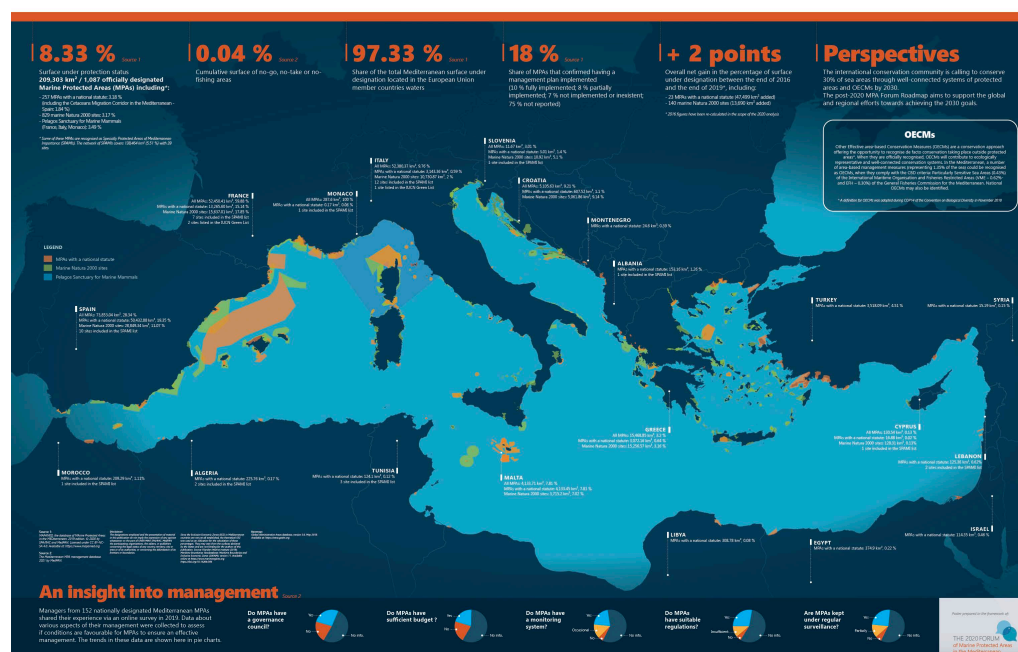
8.33 % Source 1

Surface under protection status
209.303 km² / 1,087 officially designated Marine Protected Areas (MPAs) including*:
- 257 MPAs with a national statute: 3.18 % (including the Cetaceans Migration Corridor in the Mediterranean - Spain: 1.84 %)
- 820 marine Natura 2000 sites: 2.17 %
- Pelagos Sanctuary for Marine Mammals (France, Italy, Monaco): 3.49 %

* Some of these MPAs are recognised as Specially Protected Areas of Mediterranean Importance (SPAMIs). The network of SPAMIs covers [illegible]

0.04 % Source 2

Cumulative surface of no-go, no-take or no-fishing areas

97.33 % Source 1

Share of the total Mediterranean surface under designation located in the European Union member countries waters

18 % Source 2

Share of MPAs that confirmed having a management plan implemented (10 % fully implemented; 8 % partially implemented; 7 % not implemented or inexistent; 75 % not reported)

+ 2 points

Overall net gain in the percentage of surface under designation between the end of 2016 and the end of 2019*, including:
- 23 MPAs with a national statute (47,499 km² added)
- 140 marine Natura 2000 sites (13,690 km² added)

* 2016 figures have been re-calculated in the scope of the 2020 analysis

Perspectives

The international conservation community is calling to conserve 30% of sea areas through well-connected systems of protected areas and OECMs by 2030.
The post-2020 MPA Forum Roadmap aims to support the global and regional efforts towards achieving the 2030 goals.

OECMs

Other Effective area-based Conservation Measures (OECMs) are a conservation approach offering the opportunity to recognise de facto conservation taking place outside protected areas*. When they are officially recognised, OECMs will contribute to ecologically representative and well-connected conservation systems. In the Mediterranean, a number of area-based management measures (representing 1.0% of the sea) could be recognised as OECMs, when they comply with the CBD criteria: Particularly Sensitive Sea Areas (0.43%) of the International Maritime Organization and Fisheries Restricted Areas (FRA) - 0.62% and EFH - 0.30%) of the General Fisheries Commission for the Mediterranean. National OECMs may also be identified.

* A definition for OECMs was adopted during COP14 of the Convention on Biological Diversity in November 2018

LEGEND
MPAs with a national statute
Marine Natura 2000 sites
Pelagos Sanctuary for Marine Mammals

SLOVENIA
All MPAs: 11.67 km², 5.91 %
MPAs with a national statute: 5.01 km², 1.4 %
Marine Natura 2000 sites: 10.62 km², 5.1 %
1 site included in the SPAMI list

ITALY
All MPAs: 53,985.17 km², 9.70 %
MPAs with a national statute: 2,343.39 km², 0.59 %
Marine Natura 2000 sites: 30,739.00 km², 7 %
12 sites included in the SPAMI list
1 site listed in the IUCN Green List

CROATIA
All MPAs: 5,105.63 km², 8.21 %
MPAs with a national statute: 667.52 km², 1.1 %
Marine Natura 2000 sites: 5,061.86 km², 9.14 %

MONTENEGRO
MPAs with a national statute: 29.6 km², 0.59 %

FRANCE
All MPAs: 52,455.41 km², 58.88 %
MPAs with a national statute: 11,095.85 km², 15.16 %
Marine Natura 2000 sites: 15,807.65 km², 17.85 %
7 sites included in the SPAMI list
2 sites listed in the IUCN Green List

MONACO
All MPAs: 287.0 km², 100 %
MPAs with a national statute: 0.17 km², 0.06 %
1 site included in the SPAMI list

ALBANIA
MPAs with a national statute: 151.31 km², 1.26 %
1 site included in the SPAMI list

TURKEY
MPAs with a national statute: 3,518.09 km², 4.51 %

SYRIA
MPAs with a national statute: 39.19 km², 0.19 %

SPAIN
All MPAs: 73,855.04 km², 28.34 %
MPAs with a national statute: 59,432.88 km², 16.35 %
Marine Natura 2000 sites: 28,849.14 km², 11.07 %
10 sites included in the SPAMI list

GREECE
All MPAs: 25,868.25 km², 5.2 %
MPAs with a national statute: 3,072.18 km², 0.64 %
Marine Natura 2000 sites: 23,238.37 km², 4.96 %

CYPRUS
All MPAs: 120.58 km², 0.12 %
MPAs with a national statute: 56.88 km², 0.05 %
Marine Natura 2000 sites: 120.51 km², 0.13 %
5 sites included in the SPAMI list

LEBANON
MPAs with a national statute: 121.86 km², 0.61 %
2 sites included in the SPAMI list

MOROCCO
MPAs with a national statute: 308.29 km², 1.13 %
1 site included in the SPAMI list

ALGERIA
MPAs with a national statute: 375.95 km², 0.17 %
2 sites included in the SPAMI list

TUNISIA
MPAs with a national statute: 228.1 km², 0.12 %
3 sites included in the SPAMI list

MALTA
All MPAs: 4,132.75 km², 7.86 %
MPAs with a national statute: 4,135.49 km², 7.83 %
Marine Natura 2000 sites: 4,735.2 km², 7.87 %

LIBYA
MPAs with a national statute: 306.70 km², 0.09 %

EGYPT
MPAs with a national statute: 374.0 km², 0.22 %

ISRAEL
MPAs with a national statute: 114.35 km², 0.48 %

Source 1
MAPAMED, the database of Marine Protected Areas in the Mediterranean. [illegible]
Source 2
The Mediterranean MPA management database. 2020 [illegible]

Disclaimer
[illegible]

Drawings
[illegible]

An insight into management Source 2

Managers from 152 nationally designated Mediterranean MPAs shared their experience via an online survey in 2019. Data about various aspects of their management were collected to assess if conditions are favourable for MPAs to ensure an effective management. The trends in these data are shown here in pie charts.

Do MPAs have a governance council?
Yes
No
No info.

Do MPAs have sufficient budget ?
Yes
No
No info.

Do MPAs have a monitoring system?
Yes
Occasional
No
No info.

Do MPAs have suitable regulations?
Yes
Insufficient
No
No info.

Are MPAs kept under regular surveillance?
Yes
Partially
No
No info.

THE 2020 FORUM of Marine Protected Areas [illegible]